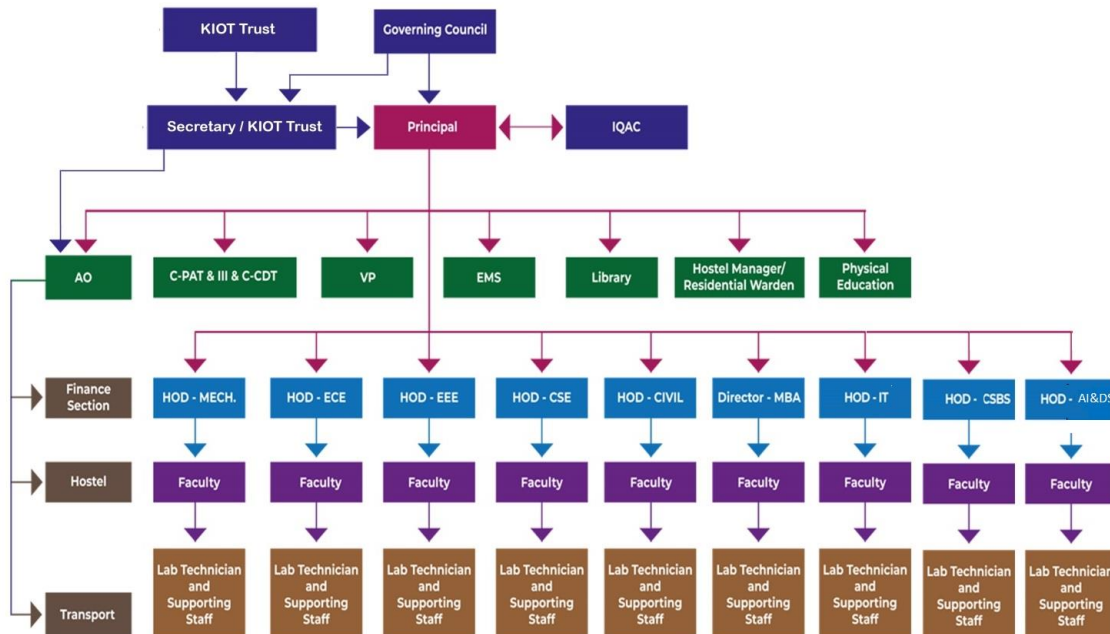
KIOT Trust

Governing Council

Secretary / KIOT Trust

Principal

IQAC

AO

C-PAT & III & C-CDT

VP

EMS

Library

Hostel Manager/ Residential Warden

Physical Education

Finance Section

Hostel

Transport

HOD - MECH.

HOD - ECE

HOD - EEE

HOD - CSE

HOD - CIVIL

Director - MBA

HOD - IT

HOD - CSBS

HOD - AI&DS

Faculty

Faculty

Faculty

Faculty

Faculty

Faculty

Faculty

Faculty

Faculty

Lab Technician and Supporting Staff

Lab Technician and Supporting Staff

Lab Technician and Supporting Staff

Lab Technician and Supporting Staff

Lab Technician and Supporting Staff

Lab Technician and Supporting Staff

Lab Technician and Supporting Staff

Lab Technician and Supporting Staff

Lab Technician and Supporting Staff